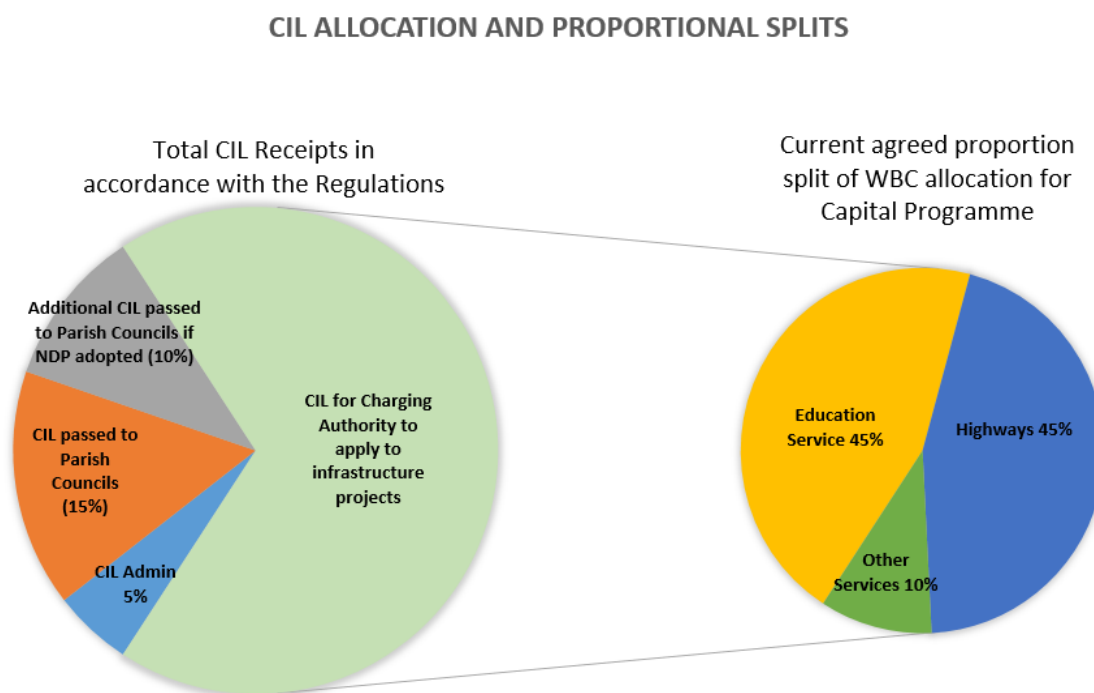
CIL ALLOCATION AND PROPORTIONAL SPLITS

Total CIL Receipts in accordance with the Regulations

Additional CIL passed to Parish Councils if NDP adopted (10%)

CIL passed to Parish Councils (15%)

CIL Admin 5%

CIL for Charging Authority to apply to infrastructure projects

Current agreed proportion split of WBC allocation for Capital Programme

Education Service 45%

Highways 45%

Other Services 10%